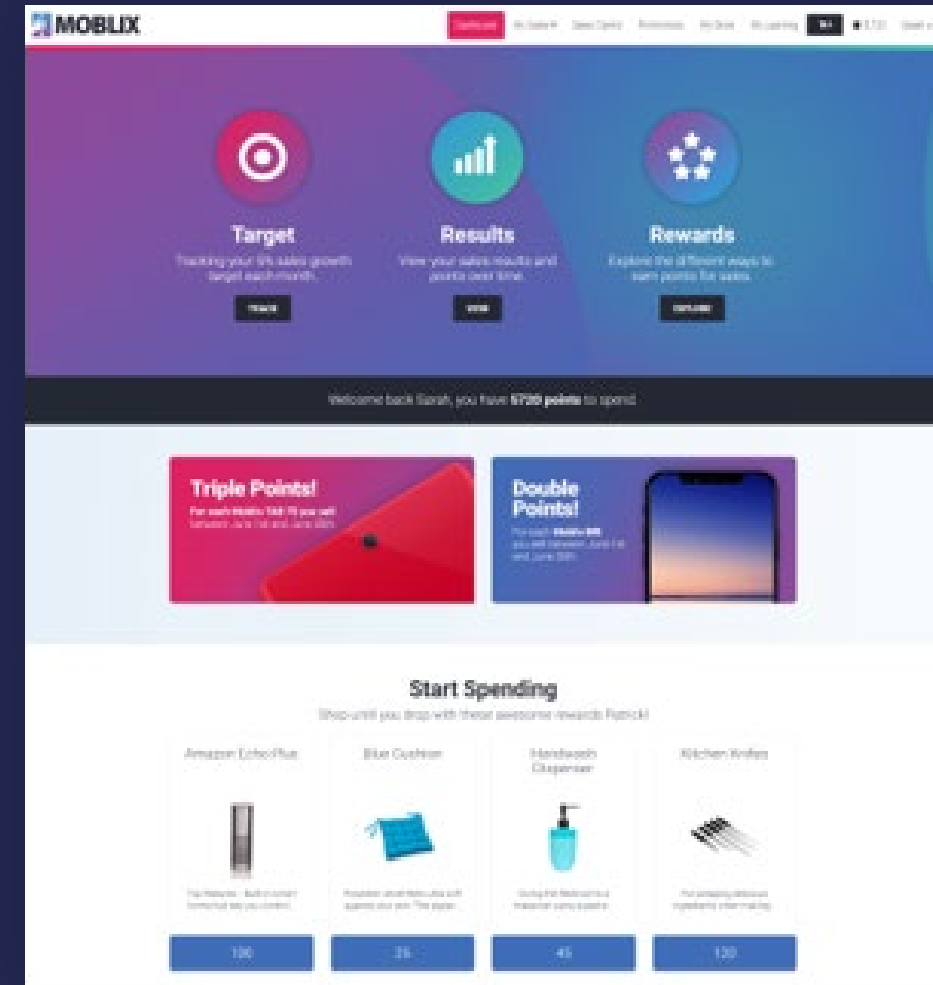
MOBLIX

Dashboard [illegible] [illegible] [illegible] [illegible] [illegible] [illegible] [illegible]

Target

Tracking your 5% sales growth target each month.

TRACK

Results

View your sales results and points over time.

VIEW

Rewards

Explore the different ways to earn points for sales.

EXPLORE

Welcome back Sarah, you have 5720 points to spend.

Triple Points!

For each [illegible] you sell between June 1st and June 30th

Double Points!

For each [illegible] you sell between June 1st and June 30th.

Start Spending

Shop until you drop with these awesome rewards Patrick!

Amazon Echo Plus

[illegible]

100

Blue Cushion

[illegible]

25

Handwash Dispenser

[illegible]

45

Kitchen Knifes

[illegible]

120